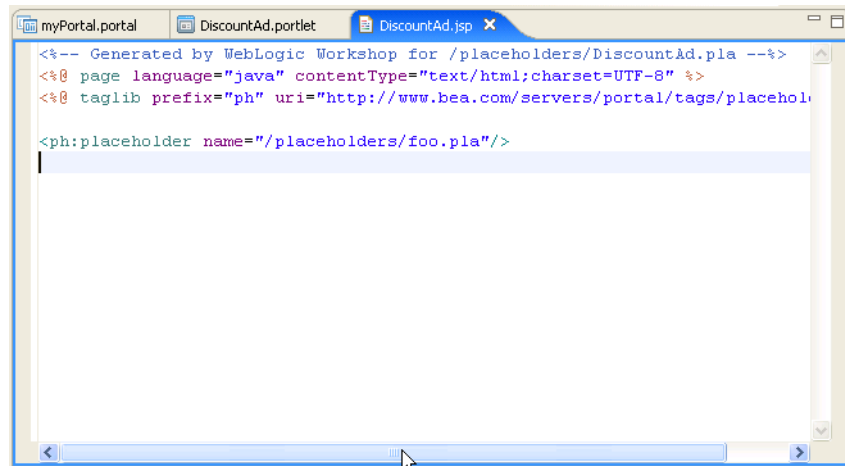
myPortal.portal DiscountAd.portlet DiscountAd.jsp ✕

<%-- Generated by WebLogic Workshop for /placeholders/DiscountAd.pla --%>
<%@ page language="java" contentType="text/html;charset=UTF-8" %>
<%@ taglib prefix="ph" uri="http://www.bea.com/servers/portal/tags/placehol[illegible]

<ph:placeholder name="/placeholders/foo.pla"/>